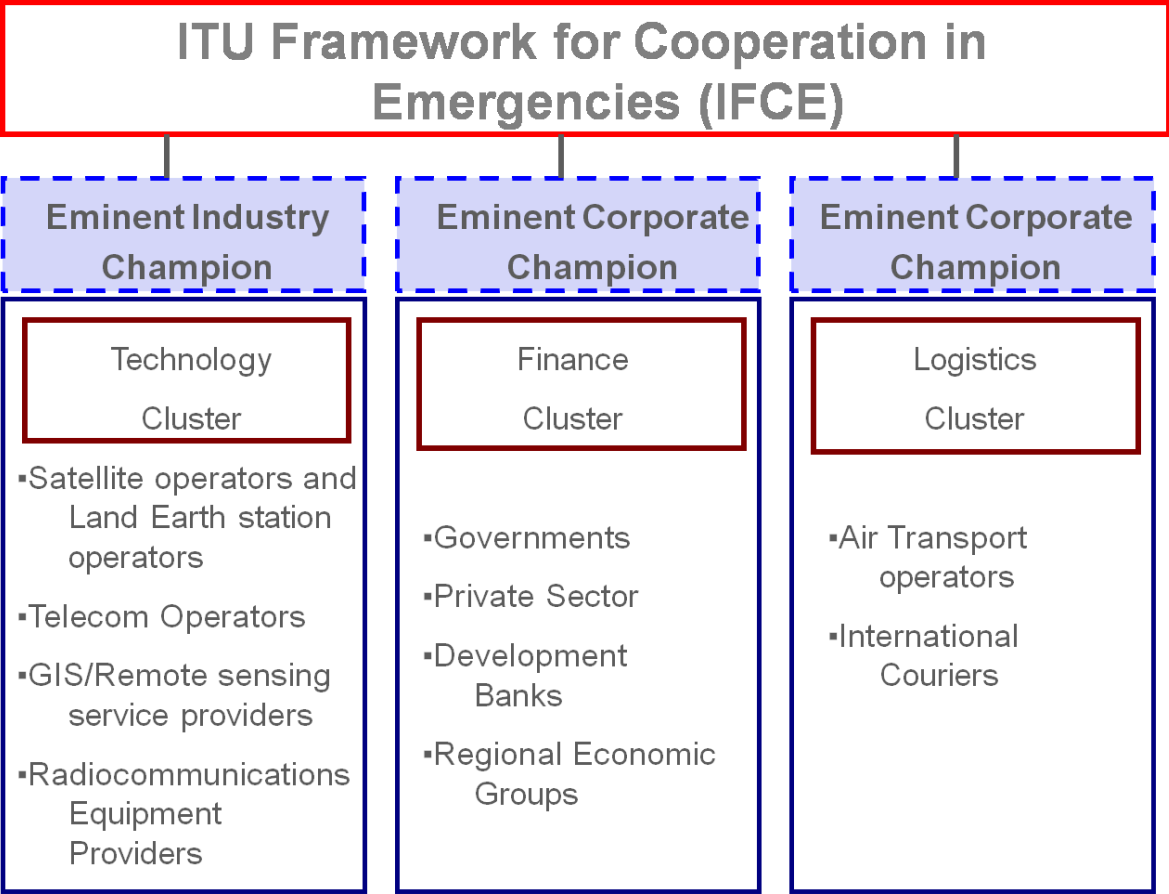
ITU Framework for Cooperation in Emergencies (IFCE)

Eminent Industry Champion

Technology Cluster

▪Satellite operators and Land Earth station operators

▪Telecom Operators

▪GIS/Remote sensing service providers

▪Radiocommunications Equipment Providers

Eminent Corporate Champion

Finance Cluster

▪Governments

▪Private Sector

▪Development Banks

▪Regional Economic Groups

Eminent Corporate Champion

Logistics Cluster

▪Air Transport operators

▪International Couriers